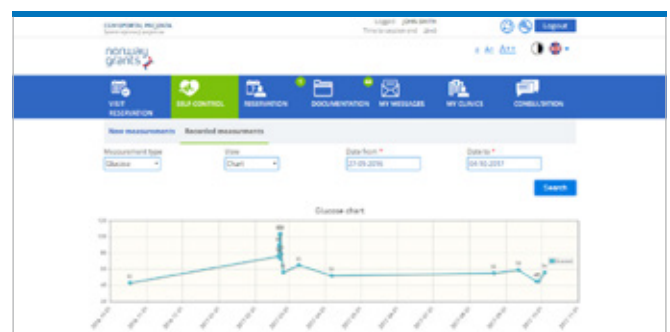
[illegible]

Logged: JOHN SMITH
Time to session end: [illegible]

Logout

norway grants

A A+ A++

VISIT RESERVATION

SELF-CONTROL

RESERVATION

DOCUMENTATION

MY MESSAGES

MY CLINICS

CONSULTATION

New measurements

Recorded measurements

Measurement type
Glucose

View
Chart

Date from *
27.09.2016

Date to *
04.10.2017

Search

Glucose chart

Glucose